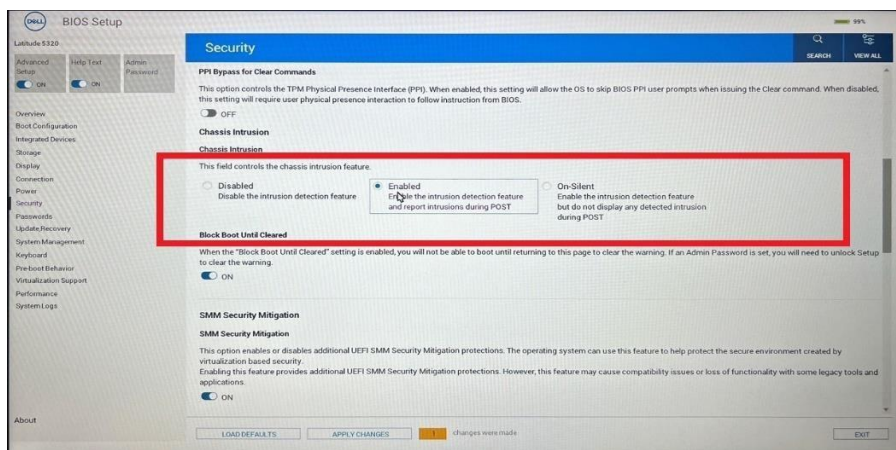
DELL BIOS Setup

99%

Latitude 5320

Advanced Setup
ON

Help Text
ON

Admin Password

Overview
Boot Configuration
Integrated Devices
Storage
Display
Connection
Power
Security
Passwords
Update,Recovery
System Management
Keyboard
Pre-boot Behavior
Virtualization Support
Performance
System Logs

About

Security

SEARCH

VIEW ALL

PPI Bypass for Clear Commands

This option controls the TPM Physical Presence Interface (PPI). When enabled, this setting will allow the OS to skip BIOS PPI user prompts when issuing the Clear command. When disabled, this setting will require user physical presence interaction to follow instruction from BIOS.

OFF

Chassis Intrusion

Chassis Intrusion

This field controls the chassis intrusion feature.

Disabled
Disable the intrusion detection feature

Enabled
Enable the intrusion detection feature and report intrusions during POST

On-Silent
Enable the intrusion detection feature but do not display any detected intrusion during POST

Block Boot Until Cleared

When the "Block Boot Until Cleared" setting is enabled, you will not be able to boot until returning to this page to clear the warning. If an Admin Password is set, you will need to unlock Setup to clear the warning.

ON

SMM Security Mitigation

SMM Security Mitigation

This option enables or disables additional UEFI SMM Security Mitigation protections. The operating system can use this feature to help protect the secure environment created by virtualization based security.
Enabling this feature provides additional UEFI SMM Security Mitigation protections. However, this feature may cause compatibility issues or loss of functionality with some legacy tools and applications.

ON

LOAD DEFAULTS

APPLY CHANGES

1 changes were made

EXIT